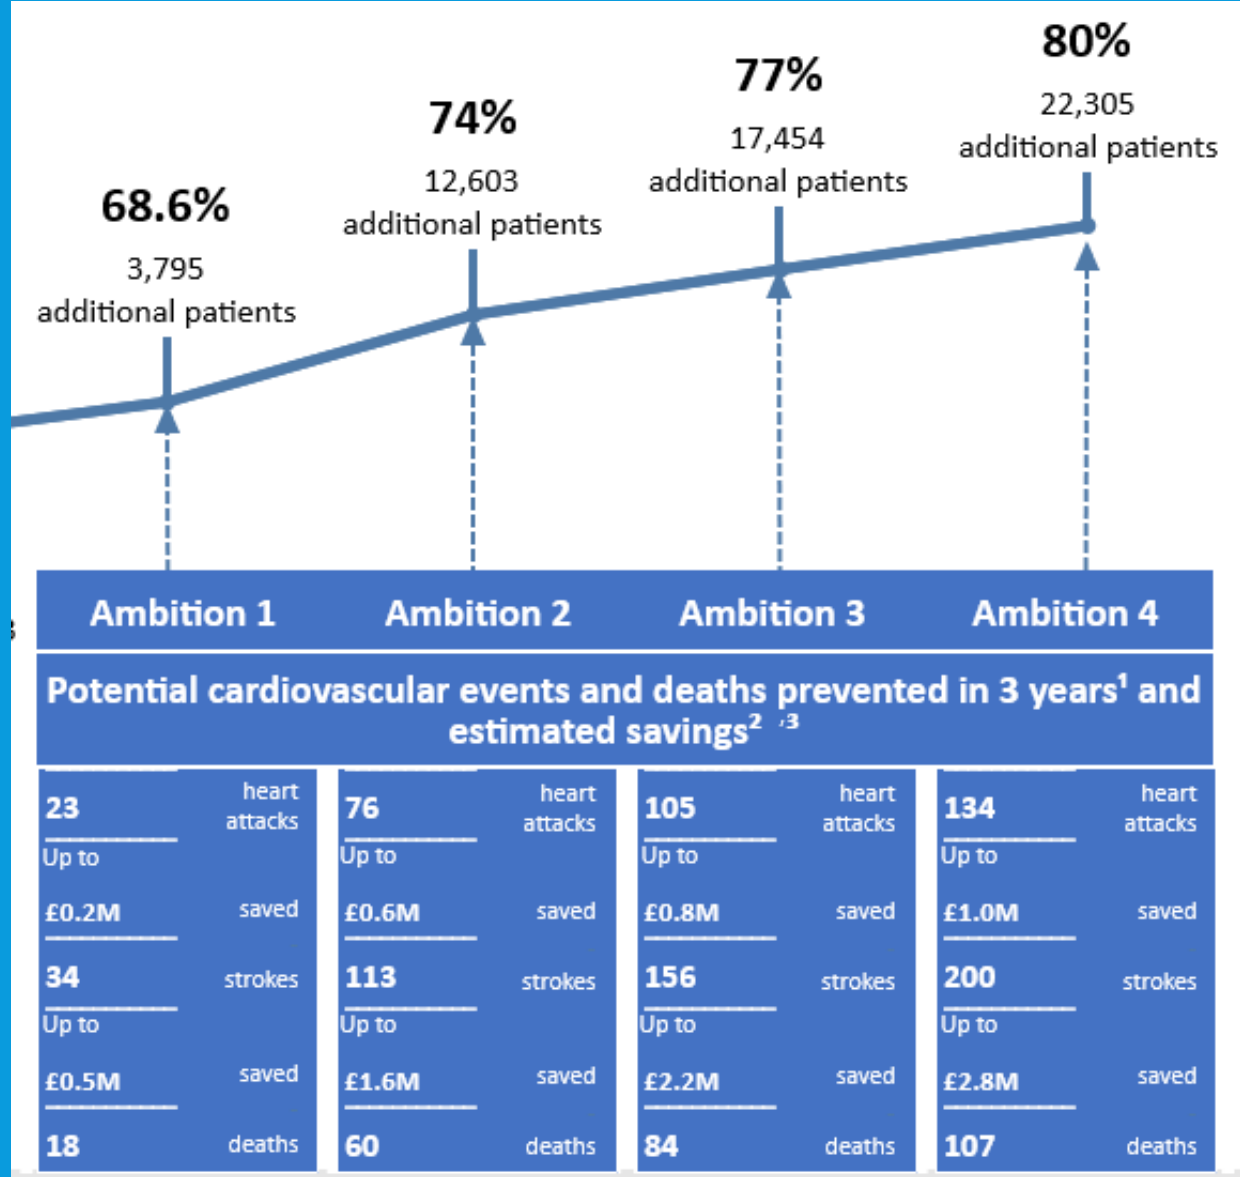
80%

22,305 additional patients

77%

17,454 additional patients

74%

12,603 additional patients

68.6%

3,795 additional patients

Ambition 1

Ambition 2

Ambition 3

Ambition 4

Potential cardiovascular events and deaths prevented in 3 years$^1$ and estimated savings$^{2,3}$

23 heart attacks
Up to £0.2M saved
34 strokes
Up to £0.5M saved
18 deaths

76 heart attacks
Up to £0.6M saved
113 strokes
Up to £1.6M saved
60 deaths

105 heart attacks
Up to £0.8M saved
156 strokes
Up to £2.2M saved
84 deaths

134 heart attacks
Up to £1.0M saved
200 strokes
Up to £2.8M saved
107 deaths